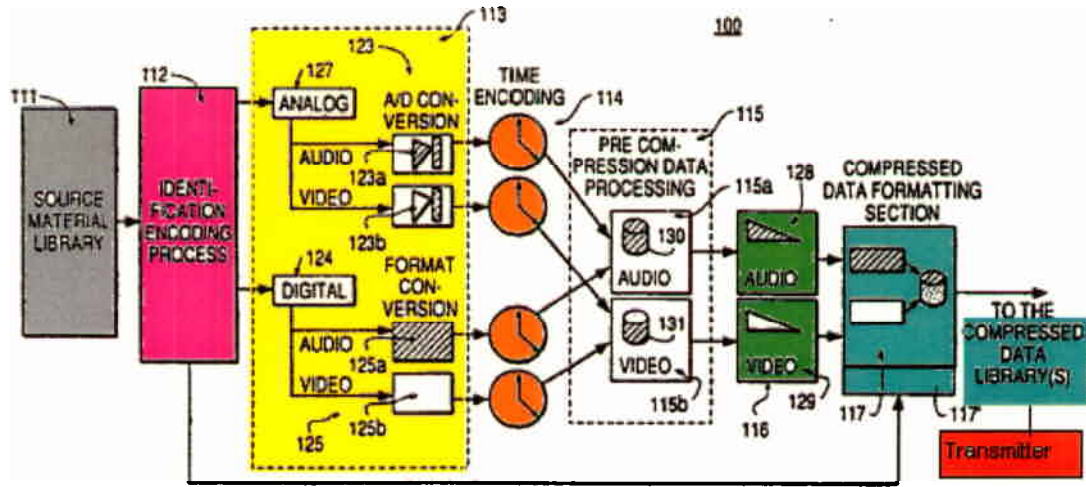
113

100

111

SOURCE MATERIAL LIBRARY

112

IDENTIFICATION ENCODING PROCESS

123

127

ANALOG

A/D CONVERSION

AUDIO

123a

VIDEO

123b

124

DIGITAL

FORMAT CONVERSION

AUDIO

125a

VIDEO

125

125b

TIME ENCODING

114

115

PRE COMPRESSION DATA PROCESSING

115a

130

AUDIO

131

VIDEO

115b

128

AUDIO

VIDEO

116

129

COMPRESSED DATA FORMATTING SECTION

117

117'

TO THE COMPRESSED DATA LIBRARY(S)

Transmitter